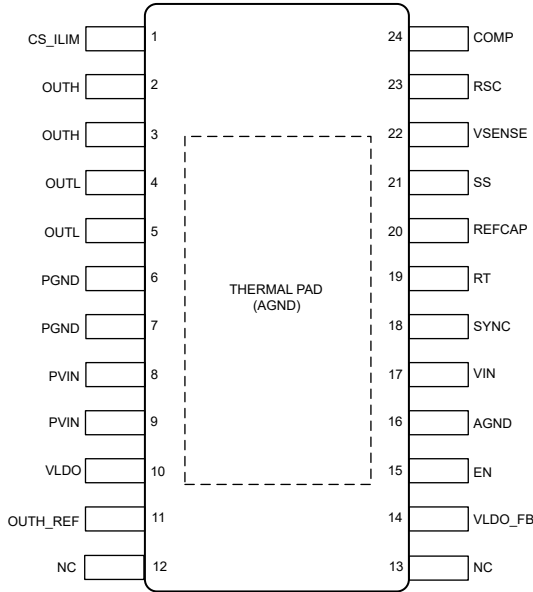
CS_ILIM 1
OUTH 2
OUTH 3
OUTL 4
OUTL 5
PGND 6
PGND 7
PVIN 8
PVIN 9
VLDO 10
OUTH_REF 11
NC 12

THERMAL PAD
(AGND)

24 COMP
23 RSC
22 VSENSE
21 SS
20 REFCAP
19 RT
18 SYNC
17 VIN
16 AGND
15 EN
14 VLDO_FB
13 NC